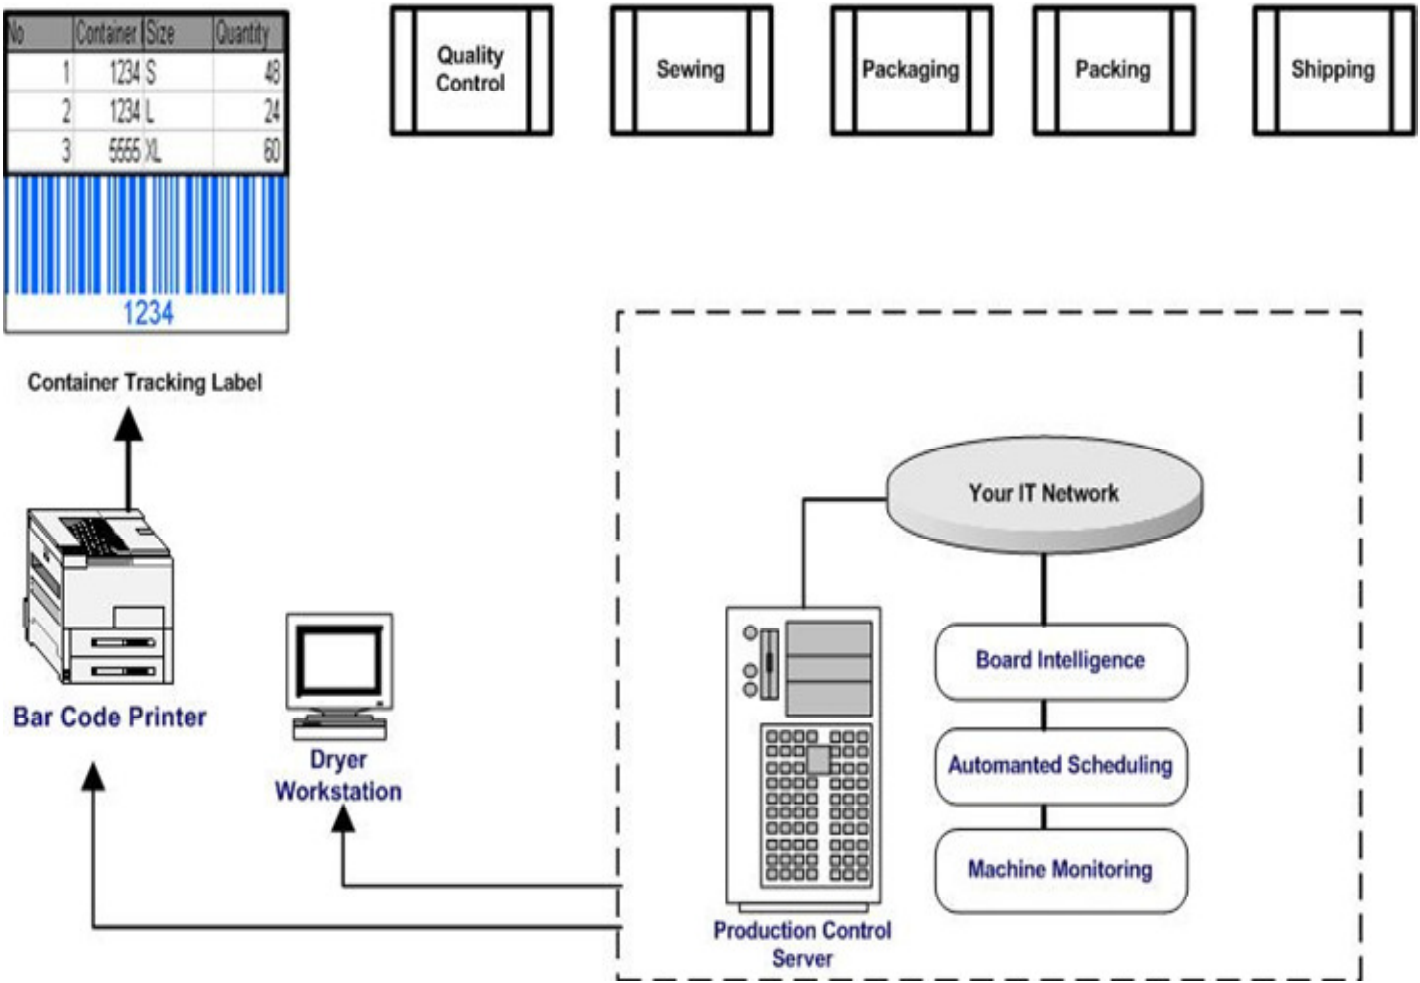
| No | Container | Size | Quantity |
|---|---|---|---|
| 1 | 1234 | S | 48 |
| 2 | 1234 | L | 24 |
| 3 | 5555 | XL | 60 |

1234

Container Tracking Label

Quality Control

Sewing

Packaging

Packing

Shipping

Your IT Network

Board Intelligence

Automanted Scheduling

Machine Monitoring

Bar Code Printer

Dryer Workstation

Production Control Server